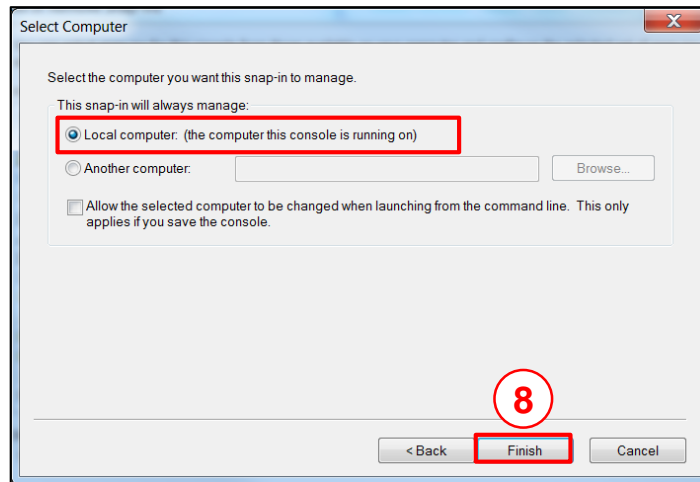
Select Computer

Select the computer you want this snap-in to manage.

This snap-in will always manage:

Local computer: (the computer this console is running on)

Another computer:

Browse...

Allow the selected computer to be changed when launching from the command line. This only applies if you save the console.

8

< Back

Finish

Cancel